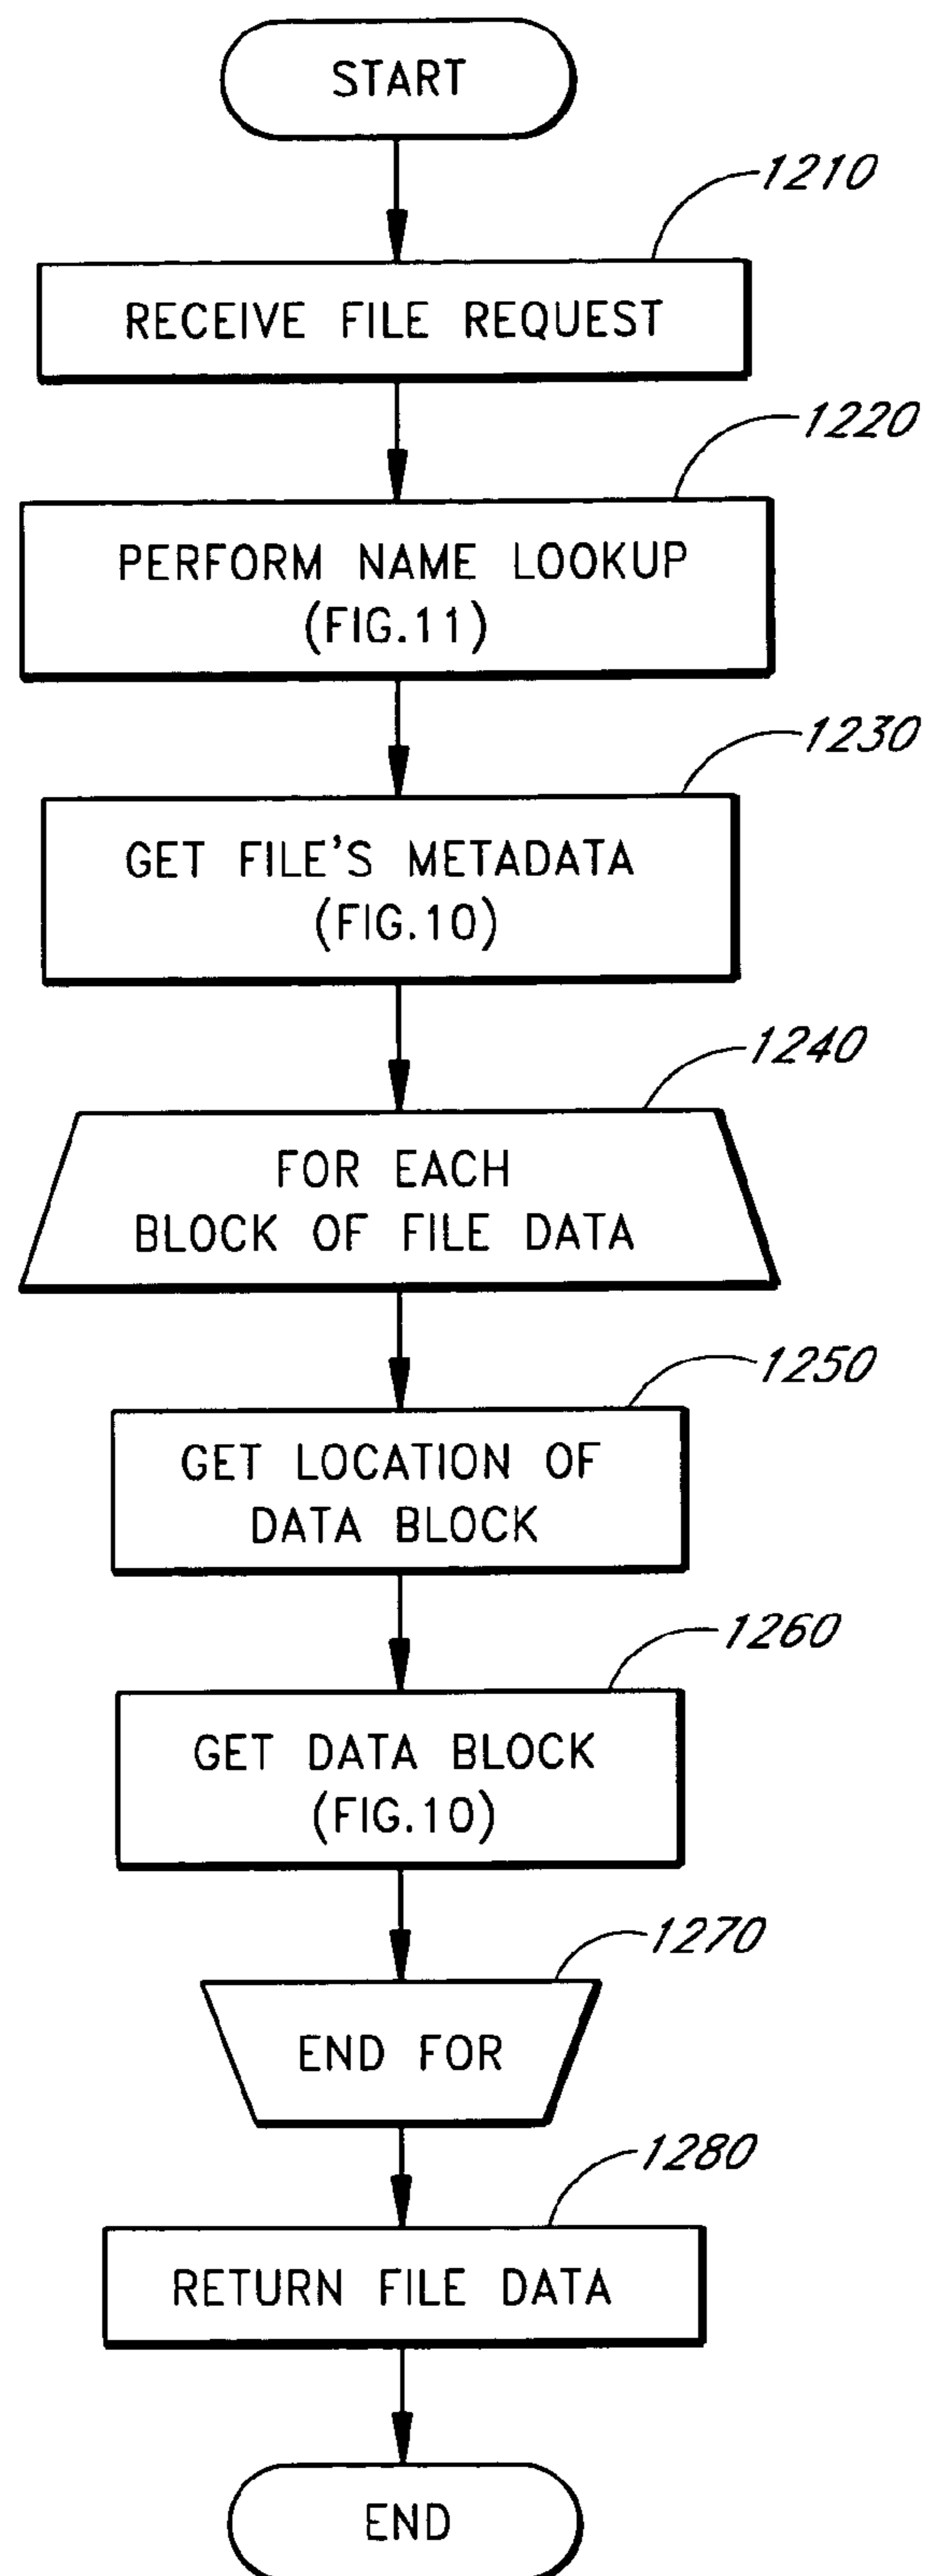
START

1210

RECEIVE FILE REQUEST

1220

PERFORM NAME LOOKUP (FIG.11)

1230

GET FILE'S METADATA (FIG.10)

1240

FOR EACH BLOCK OF FILE DATA

1250

GET LOCATION OF DATA BLOCK

1260

GET DATA BLOCK (FIG.10)

1270

END FOR

1280

RETURN FILE DATA

END